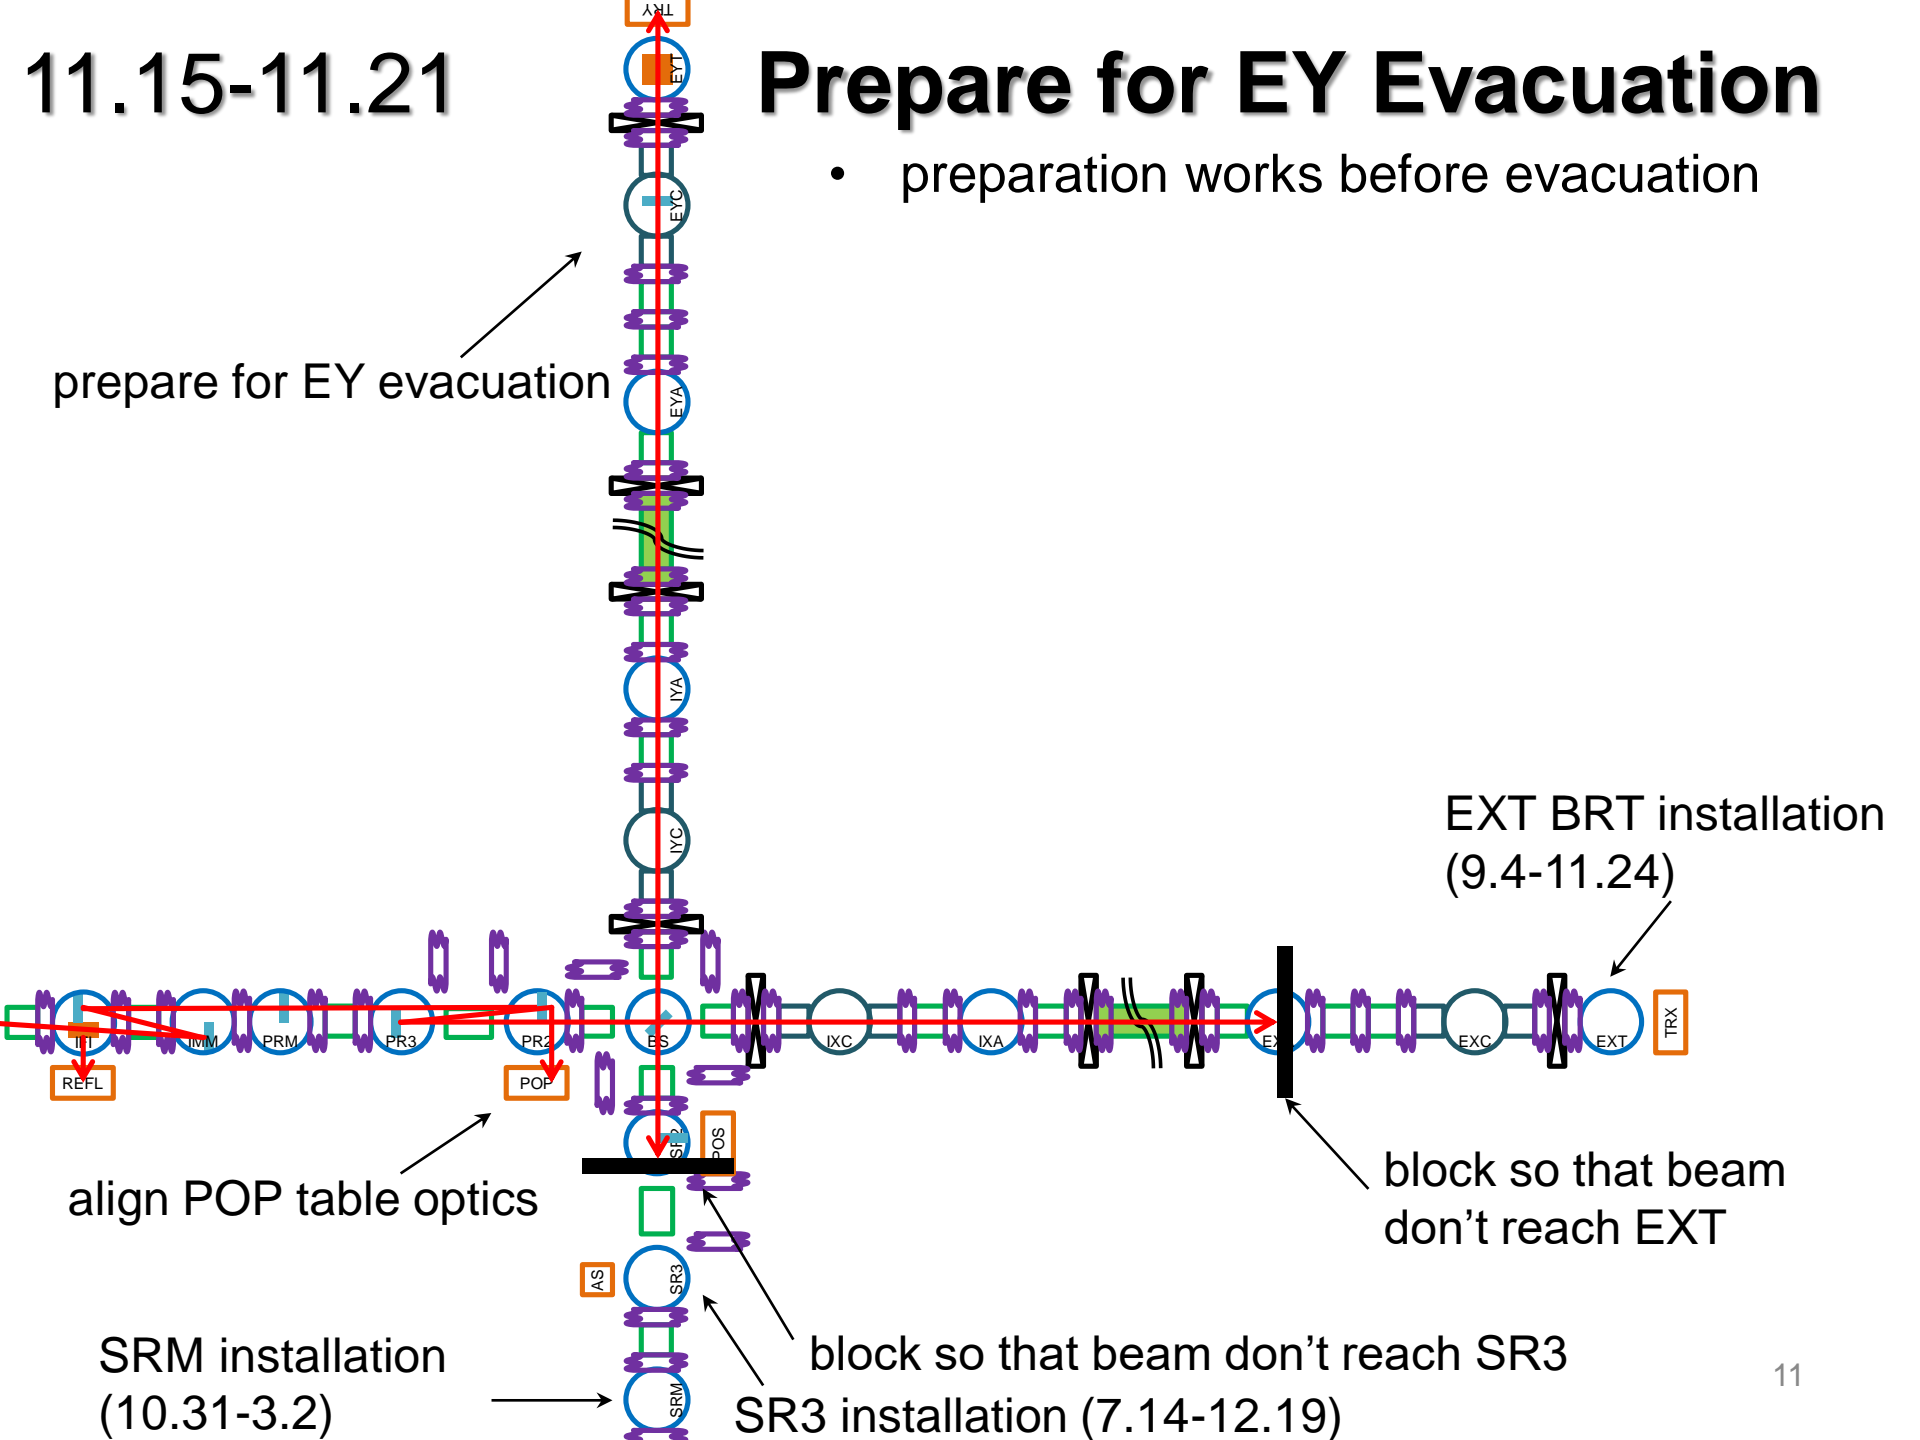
11.15-11.21

Prepare for EY Evacuation

• preparation works before evacuation

TRY

EYT

EYC

EYA

IYA

IYC

prepare for EY evacuation

EXT BRT installation (9.4-11.24)

IFI

IMM

PRM

PR3

PR2

BS

IXC

IXA

EX

EXC

EXT

TRX

REFL

POP

POS

SR2

AS

SR3

SRM

align POP table optics

block so that beam don’t reach EXT

SRM installation (10.31-3.2)

block so that beam don’t reach SR3

SR3 installation (7.14-12.19)

11